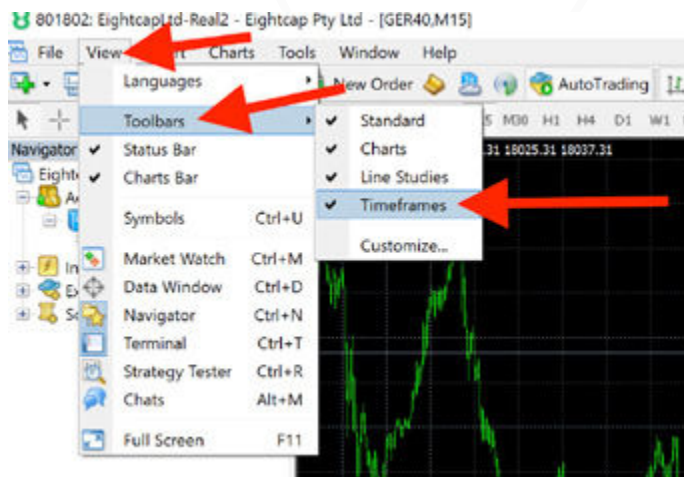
801802: EightcapLtd-Real2 - Eightcap Pty Ltd - [GER40,M15]

File View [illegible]rt Charts Tools Window Help

New Order AutoTrading

Navigator

Eight

Languages
Toolbars
Status Bar
Charts Bar
Symbols Ctrl+U
Market Watch Ctrl+M
Data Window Ctrl+D
Navigator Ctrl+N
Terminal Ctrl+T
Strategy Tester Ctrl+R
Chats Alt+M
Full Screen F11

Standard
Charts
Line Studies
Timeframes
Customize...

5 M30 H1 H4 D1 W1

.31 18025.31 18037.31